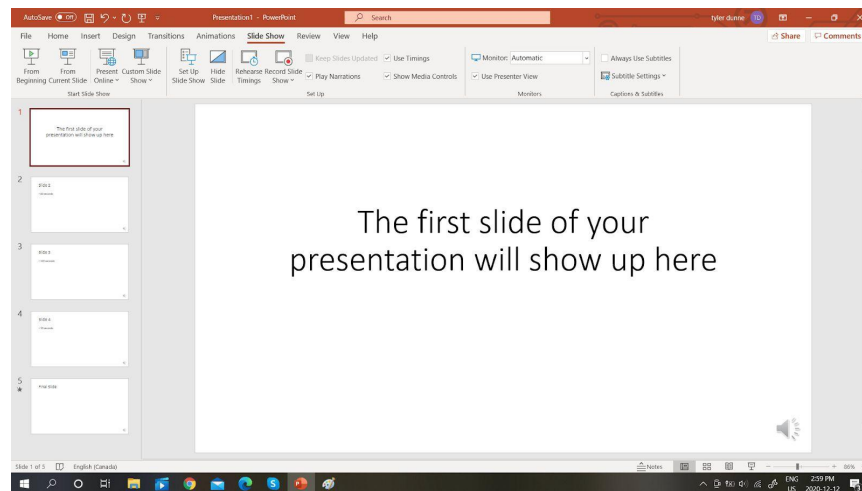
AutoSave Off Presentation1 - PowerPoint Search tyler dunne TD

File Home Insert Design Transitions Animations Slide Show Review View Help Share Comments

From Beginning From Current Slide Present Online Custom Slide Show Start Slide Show

Set Up Slide Show Hide Slide Rehearse Timings Record Slide Show Keep Slides Updated Use Timings Play Narrations Show Media Controls Set Up

Monitor: Automatic Use Presenter View Monitors

Always Use Subtitles Subtitle Settings Captions & Subtitles

1
The first slide of your presentation will show up here

2
Slide 2

3
Slide 3

4
Slide 4

5
Final Slide

The first slide of your presentation will show up here

Slide 1 of 5 English (Canada) Notes 86%

ENG US 2:59 PM 2020-12-12